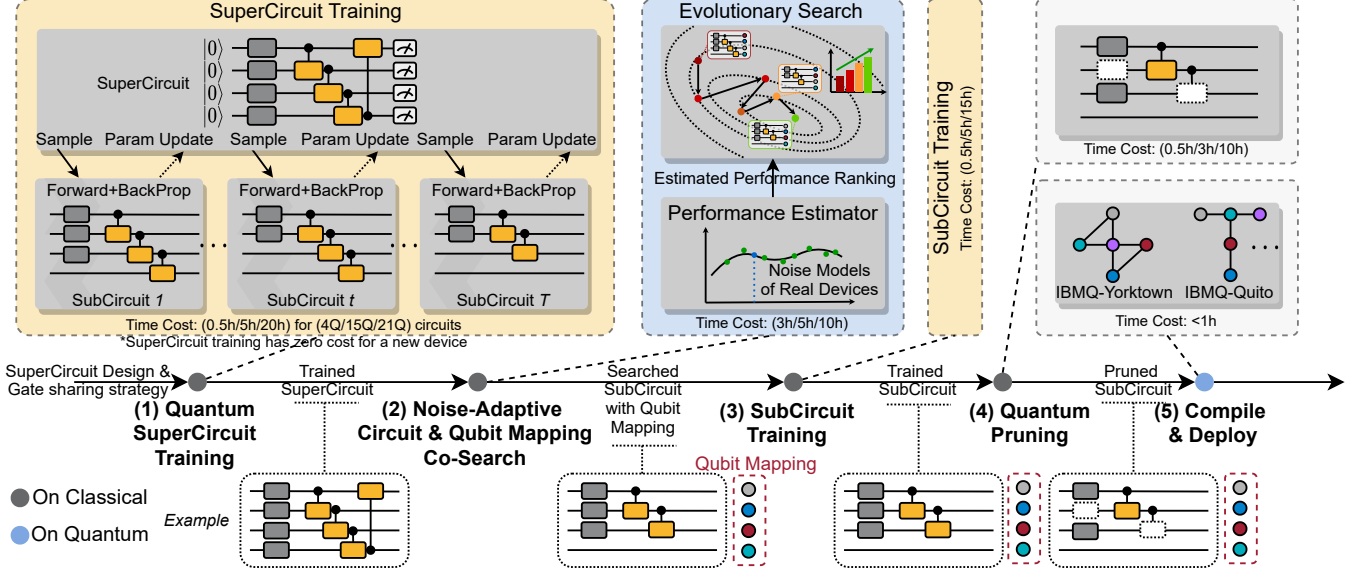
SuperCircuit Training

SuperCircuit

$|0\rangle$
$|0\rangle$
$|0\rangle$
$|0\rangle$

Sample Param Update Sample Param Update Sample Param Update

Forward+BackProp Forward+BackProp Forward+BackProp

SubCircuit $1$ SubCircuit $t$ SubCircuit $T$

Time Cost: (0.5h/5h/20h) for (4Q/15Q/21Q) circuits
*SuperCircuit training has zero cost for a new device

Evolutionary Search

Estimated Performance Ranking

Performance Estimator

Noise Models of Real Devices

Time Cost: (3h/5h/10h)

SubCircuit Training
Time Cost: (0.5h/5h/15h)

Time Cost: (0.5h/3h/10h)

IBMQ-Yorktown IBMQ-Quito

Time Cost: <1h

SuperCircuit Design & Gate sharing strategy

Trained SuperCircuit

Searched SubCircuit with Qubit Mapping

Trained SubCircuit

Pruned SubCircuit

(1) Quantum SuperCircuit Training

(2) Noise-Adaptive Circuit & Qubit Mapping Co-Search

(3) SubCircuit Training

(4) Quantum Pruning

(5) Compile & Deploy

Qubit Mapping

On Classical

On Quantum

Example